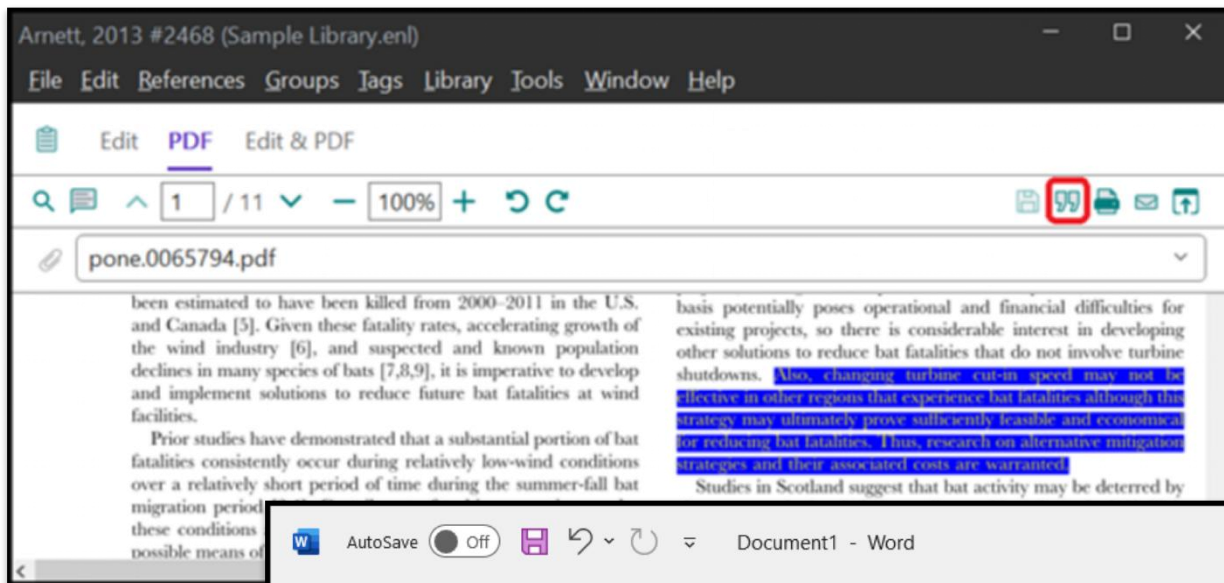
Arnett, 2013 #2468 (Sample Library.enl)

File Edit References Groups Tags Library Tools Window Help

Edit PDF Edit & PDF

1 / 11 100%

pone.0065794.pdf

been estimated to have been killed from 2000–2011 in the U.S. and Canada [5]. Given these fatality rates, accelerating growth of the wind industry [6], and suspected and known population declines in many species of bats [7,8,9], it is imperative to develop and implement solutions to reduce future bat fatalities at wind facilities.

Prior studies have demonstrated that a substantial portion of bat fatalities consistently occur during relatively low-wind conditions over a relatively short period of time during the summer-fall bat migration period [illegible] these conditions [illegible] possible means of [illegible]

basis potentially poses operational and financial difficulties for existing projects, so there is considerable interest in developing other solutions to reduce bat fatalities that do not involve turbine shutdowns. Also, changing turbine cut-in speed may not be effective in other regions that experience bat fatalities although this strategy may ultimately prove sufficiently feasible and economical for reducing bat fatalities. Thus, research on alternative mitigation strategies and their associated costs are warranted.

Studies in Scotland suggest that bat activity may be deterred by

AutoSave Off Document1 - Word